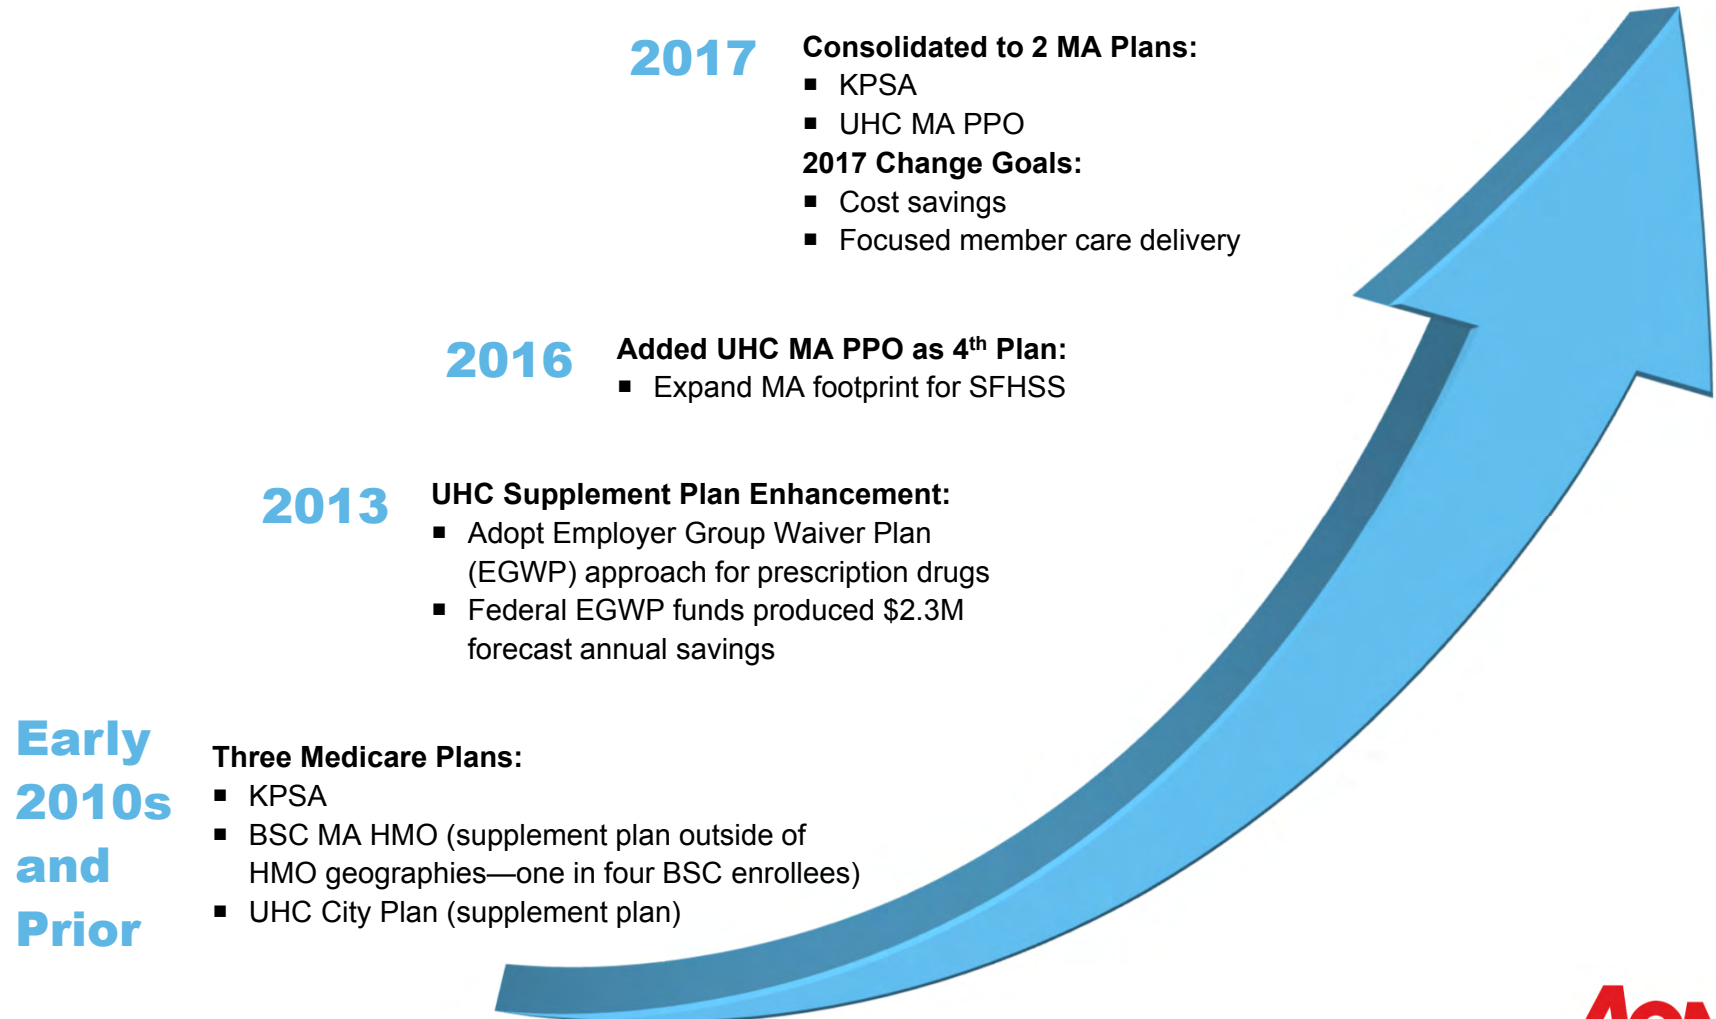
2017

Consolidated to 2 MA Plans:
- KPSA
- UHC MA PPO

2017 Change Goals:
- Cost savings
- Focused member care delivery

2016

Added UHC MA PPO as 4$^{th}$ Plan:
- Expand MA footprint for SFHSS

2013

UHC Supplement Plan Enhancement:
- Adopt Employer Group Waiver Plan (EGWP) approach for prescription drugs
- Federal EGWP funds produced $2.3M forecast annual savings

Early 2010s and Prior

Three Medicare Plans:
- KPSA
- BSC MA HMO (supplement plan outside of HMO geographies—one in four BSC enrollees)
- UHC City Plan (supplement plan)

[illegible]